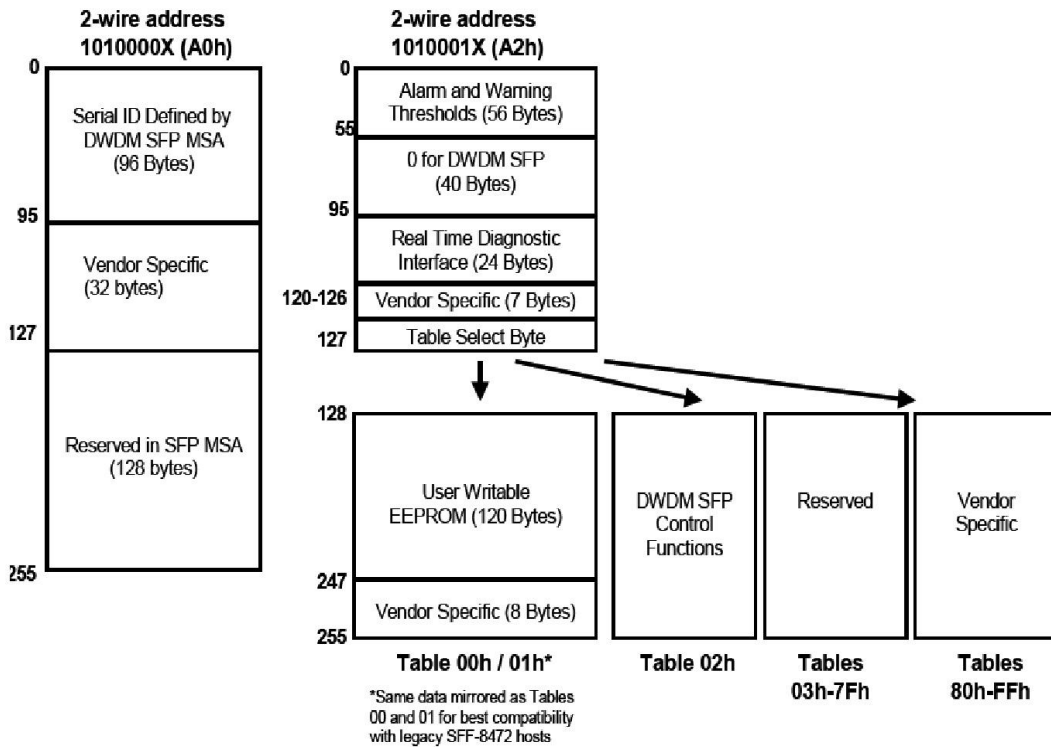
2-wire address 1010000X (A0h)

0

Serial ID Defined by DWDM SFP MSA (96 Bytes)

95

Vendor Specific (32 bytes)

127

Reserved in SFP MSA (128 bytes)

255

2-wire address 1010001X (A2h)

0

Alarm and Warning Thresholds (56 Bytes)

55

0 for DWDM SFP (40 Bytes)

95

Real Time Diagnostic Interface (24 Bytes)

120-126

Vendor Specific (7 Bytes)

127

Table Select Byte

128

User Writable EEPROM (120 Bytes)

247

Vendor Specific (8 Bytes)

255

Table 00h / 01h*

*Same data mirrored as Tables 00 and 01 for best compatibility with legacy SFF-8472 hosts

DWDM SFP Control Functions

Table 02h

Reserved

Tables 03h-7Fh

Vendor Specific

Tables 80h-FFh